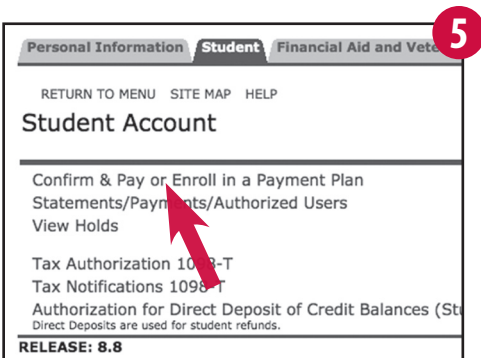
5

Personal Information | Student | Financial Aid and Vete

RETURN TO MENU SITE MAP HELP

Student Account

Confirm & Pay or Enroll in a Payment Plan
Statements/Paym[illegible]nts/Authorized Users
View Holds

Tax Authorization 10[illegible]8-T
Tax Notifications 1098-T
Authorization for Direct Deposit of Credit Balances (St
Direct Deposits are used for student refunds.

RELEASE: 8.8